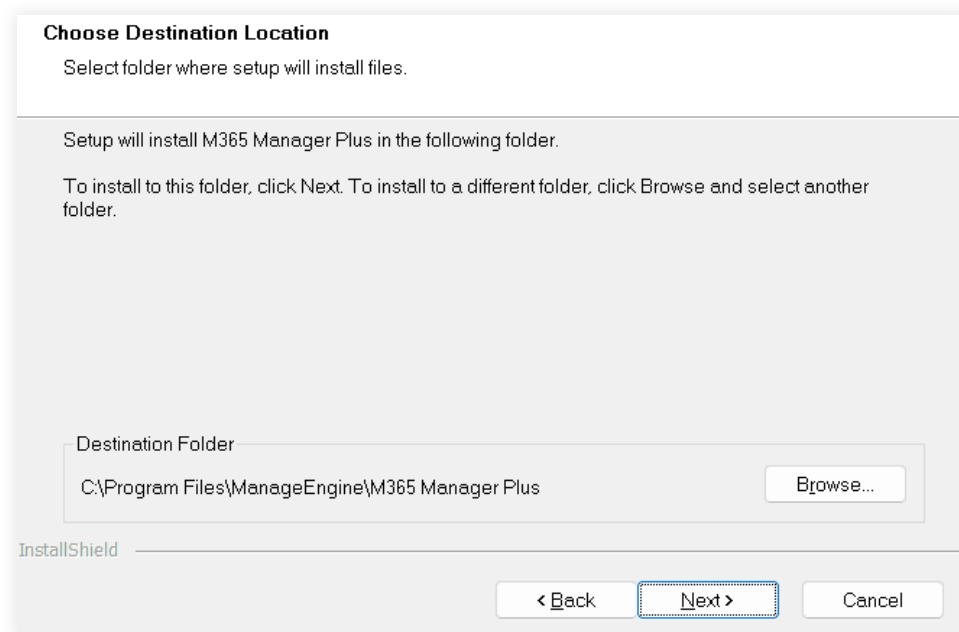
Choose Destination Location

Select folder where setup will install files.

Setup will install M365 Manager Plus in the following folder.

To install to this folder, click Next. To install to a different folder, click Browse and select another folder.

Destination Folder

C:\Program Files\ManageEngine\M365 Manager Plus

Browse...

InstallShield

< Back

Next >

Cancel